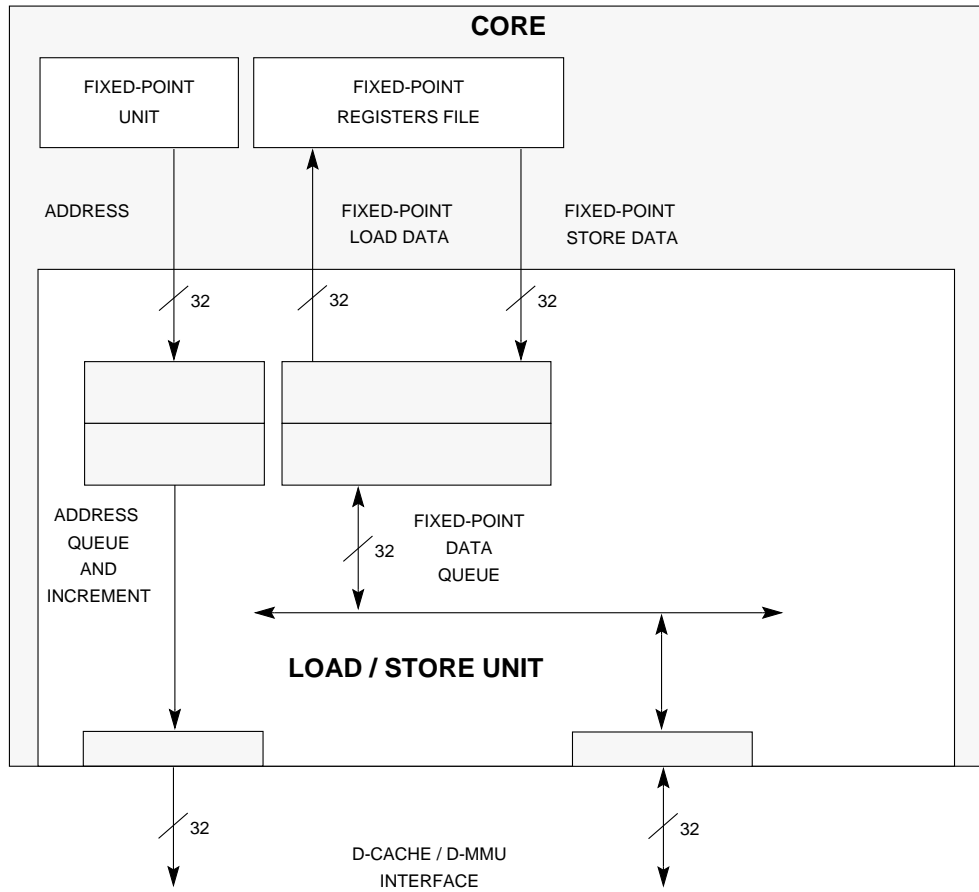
CORE

FIXED-POINT UNIT

FIXED-POINT REGISTERS FILE

ADDRESS

FIXED-POINT LOAD DATA

FIXED-POINT STORE DATA

32

32

32

ADDRESS QUEUE AND INCREMENT

32

FIXED-POINT DATA QUEUE

LOAD / STORE UNIT

32

D-CACHE / D-MMU INTERFACE

32